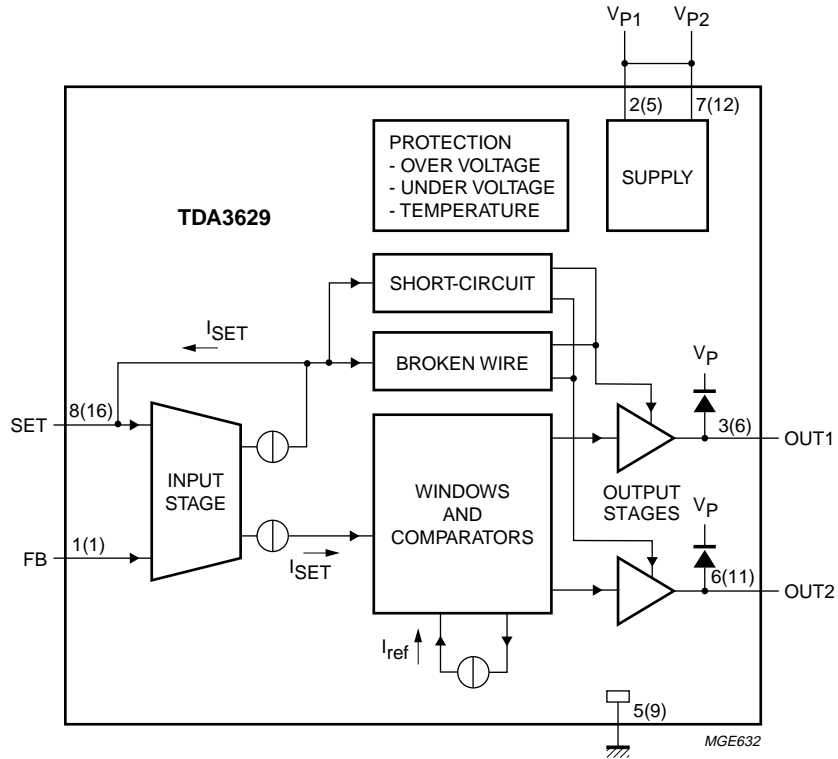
$V_{P1}$ $V_{P2}$

2(5) 7(12)

PROTECTION
- OVER VOLTAGE
- UNDER VOLTAGE
- TEMPERATURE

SUPPLY

TDA3629

SHORT-CIRCUIT

$I_{SET}$

BROKEN WIRE

$V_P$

SET 8(16)

INPUT STAGE

WINDOWS AND COMPARATORS

3(6) OUT1

OUTPUT STAGES

$V_P$

FB 1(1)

$I_{SET}$

6(11) OUT2

$I_{ref}$

5(9)

MGE632